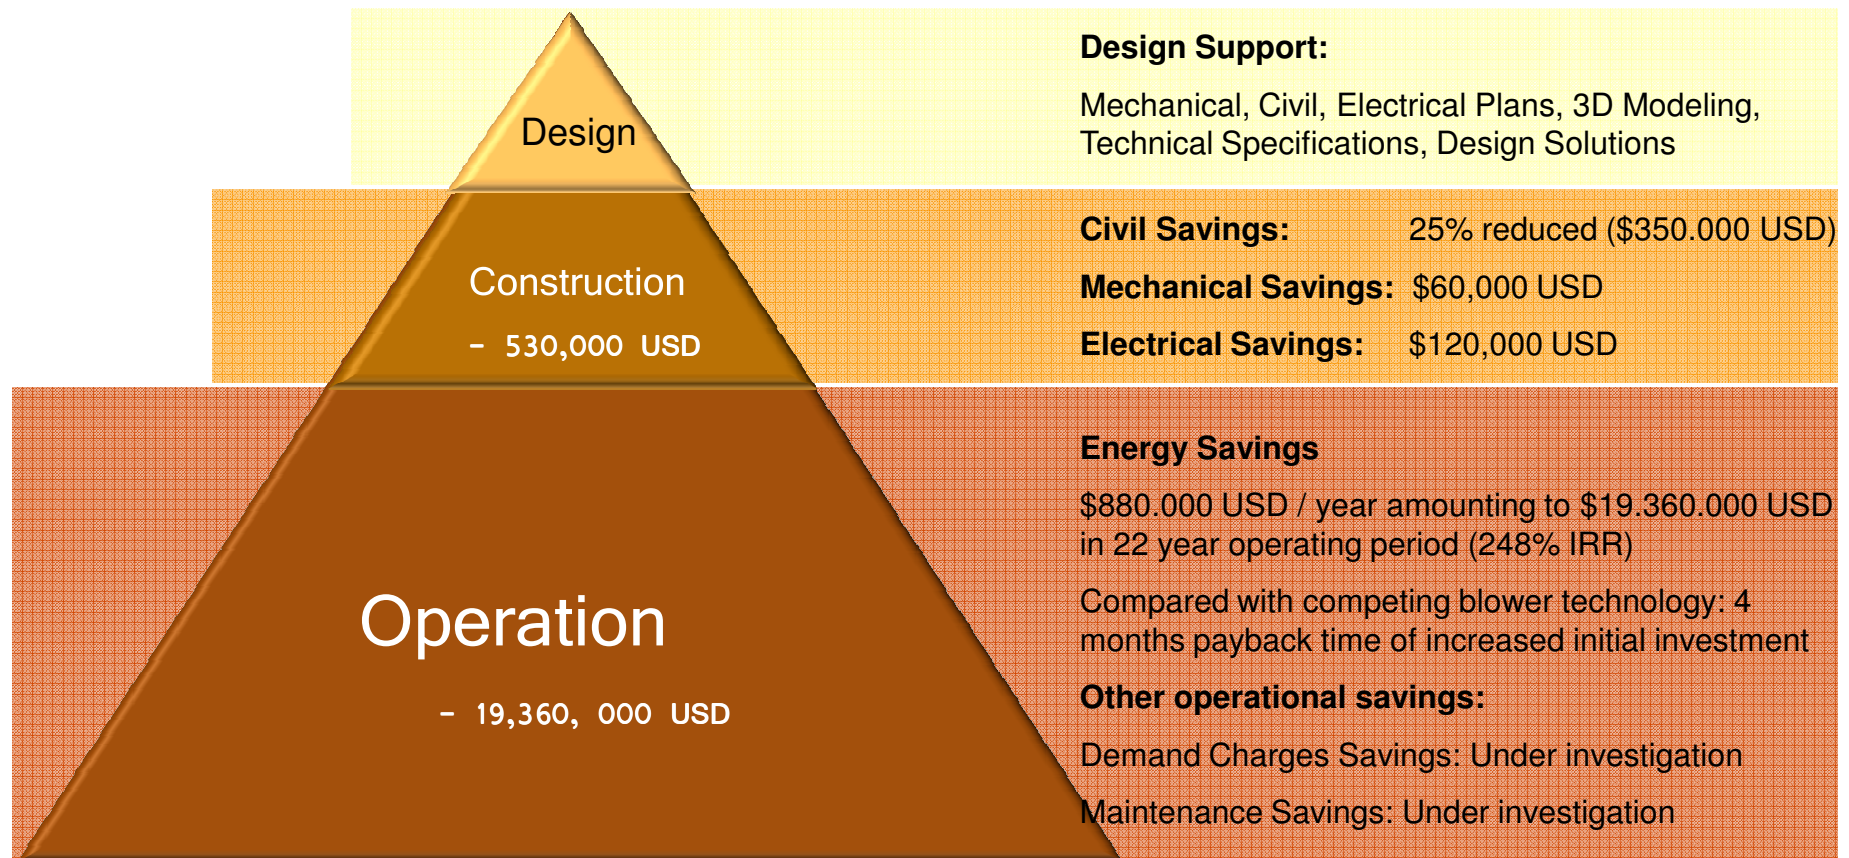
Design

Design Support:

Mechanical, Civil, Electrical Plans, 3D Modeling, Technical Specifications, Design Solutions

Construction

- 530,000 USD

Civil Savings: 25% reduced ($350.000 USD)

Mechanical Savings: $60,000 USD

Electrical Savings: $120,000 USD

Operation

- 19,360, 000 USD

Energy Savings

$880.000 USD / year amounting to $19.360.000 USD in 22 year operating period (248% IRR)

Compared with competing blower technology: 4 months payback time of increased initial investment

Other operational savings:

Demand Charges Savings: Under investigation

Maintenance Savings: Under investigation